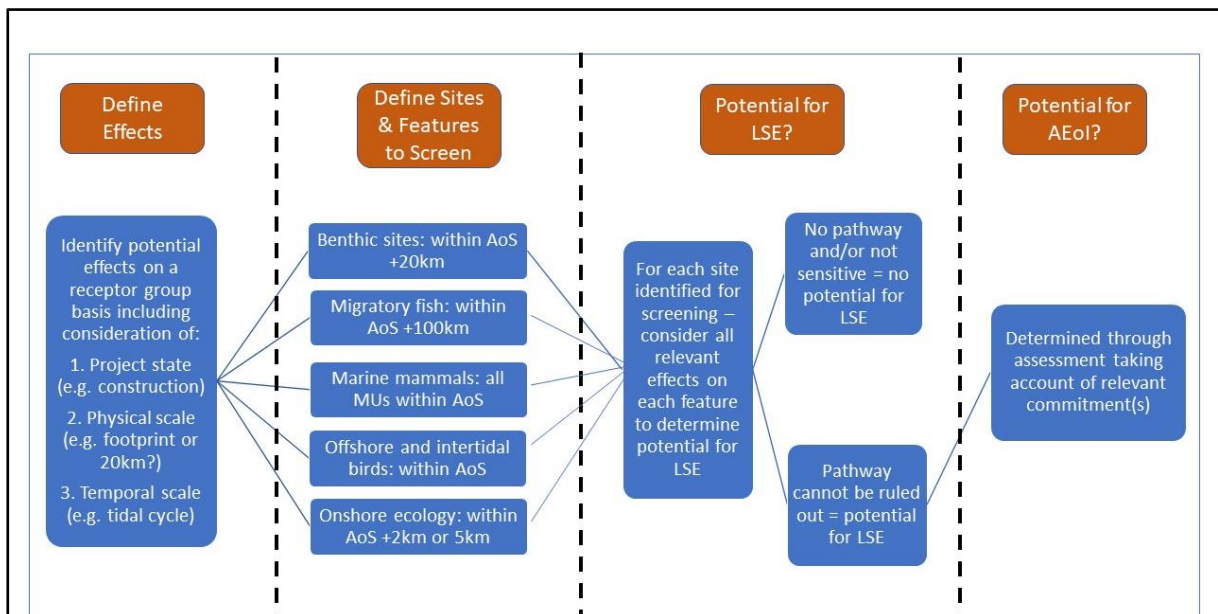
Define Effects

Identify potential effects on a receptor group basis including consideration of:
1. Project state (e.g. construction)
2. Physical scale (e.g. footprint or 20km?)
3. Temporal scale (e.g. tidal cycle)

Define Sites & Features to Screen

Benthic sites: within AoS +20km

Migratory fish: within AoS +100km

Marine mammals: all MUs within AoS

Offshore and intertidal birds: within AoS

Onshore ecology: within AoS +2km or 5km

Potential for LSE?

For each site identified for screening – consider all relevant effects on each feature to determine potential for LSE

No pathway and/or not sensitive = no potential for LSE

Pathway cannot be ruled out = potential for LSE

Potential for AEoI?

Determined through assessment taking account of relevant commitment(s)